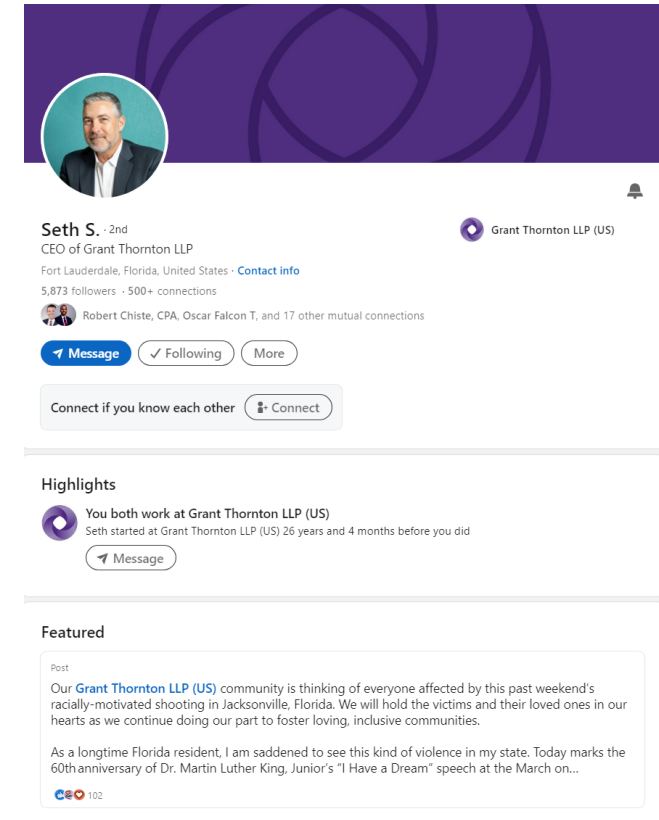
Seth S. · 2nd
CEO of Grant Thornton LLP

Grant Thornton LLP (US)

Fort Lauderdale, Florida, United States · Contact info
5,873 followers · 500+ connections
Robert Chiste, CPA, Oscar Falcon T, and 17 other mutual connections

Message ✓ Following More

Connect if you know each other Connect

Highlights

You both work at Grant Thornton LLP (US)
Seth started at Grant Thornton LLP (US) 26 years and 4 months before you did
Message

Featured

Post
Our Grant Thornton LLP (US) community is thinking of everyone affected by this past weekend's racially-motivated shooting in Jacksonville, Florida. We will hold the victims and their loved ones in our hearts as we continue doing our part to foster loving, inclusive communities.

As a longtime Florida resident, I am saddened to see this kind of violence in my state. Today marks the 60th anniversary of Dr. Martin Luther King, Junior's "I Have a Dream" speech at the March on...

102